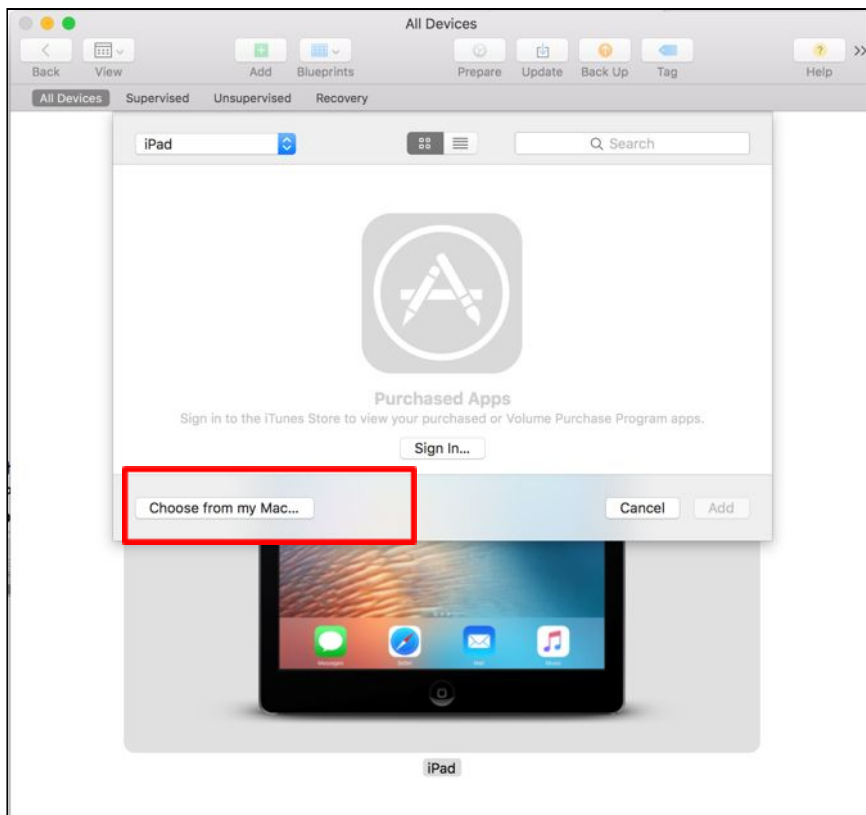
All Devices

Back View Add Blueprints Prepare Update Back Up Tag Help

All Devices Supervised Unsupervised Recovery

iPad

Search

Purchased Apps

Sign in to the iTunes Store to view your purchased or Volume Purchase Program apps.

Sign In...

Choose from my Mac...

Cancel Add

Messages Safari Mail Music

iPad